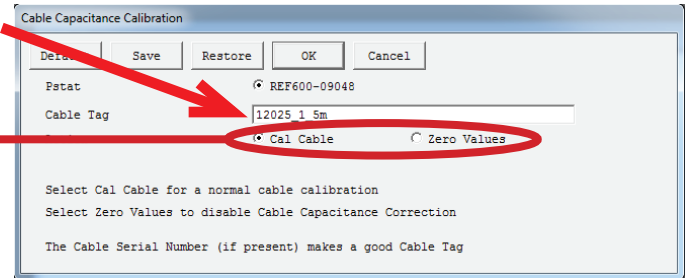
Cable Capacitance Calibration

Defa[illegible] Save Restore OK Cancel

Pstat REF600-09048

Cable Tag 12025_1_5m

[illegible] Cal Cable Zero Values

Select Cal Cable for a normal cable calibration

Select Zero Values to disable Cable Capacitance Correction

The Cable Serial Number (if present) makes a good Cable Tag